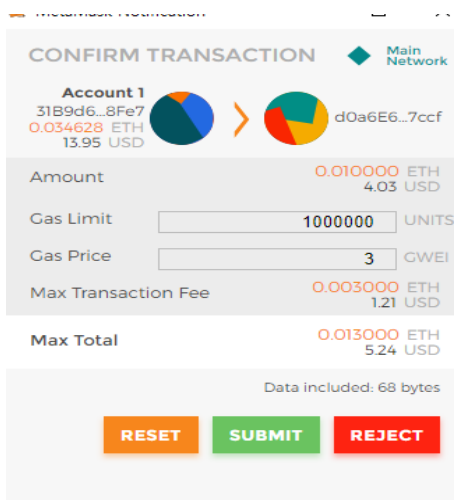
MetaMask Notification

CONFIRM TRANSACTION

Main Network

Account 1
31B9d6...8Fe7
0.034628 ETH
13.95 USD

d0a6E6...7ccf

Amount 0.010000 ETH 4.03 USD

Gas Limit 1000000 UNITS

Gas Price 3 GWEI

Max Transaction Fee 0.003000 ETH 1.21 USD

Max Total 0.013000 ETH 5.24 USD

Data included: 68 bytes

RESET SUBMIT REJECT